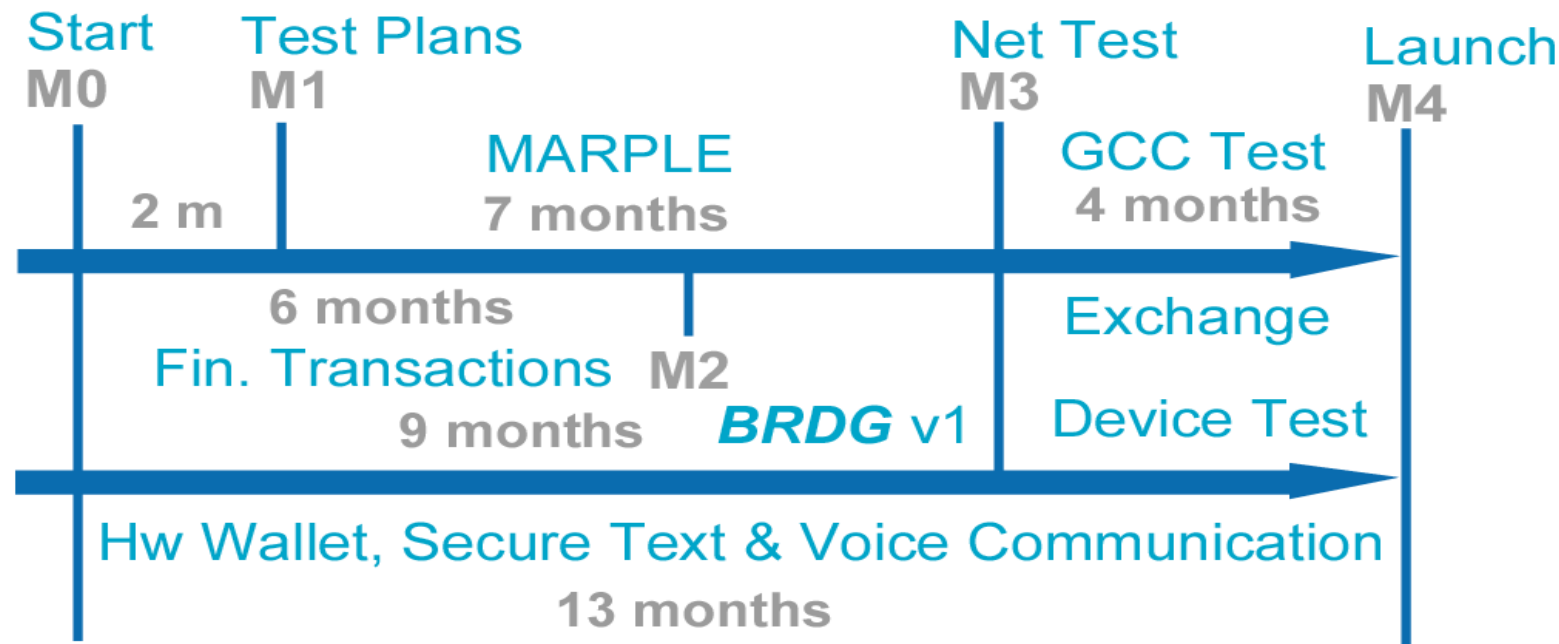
Start
M0

Test Plans
M1

Net Test
M3

Launch
M4

MARPLE
7 months

GCC Test
4 months

2 m

6 months

Exchange

Fin. Transactions

M2

9 months

BRDG v1

Device Test

Hw Wallet, Secure Text & Voice Communication
13 months